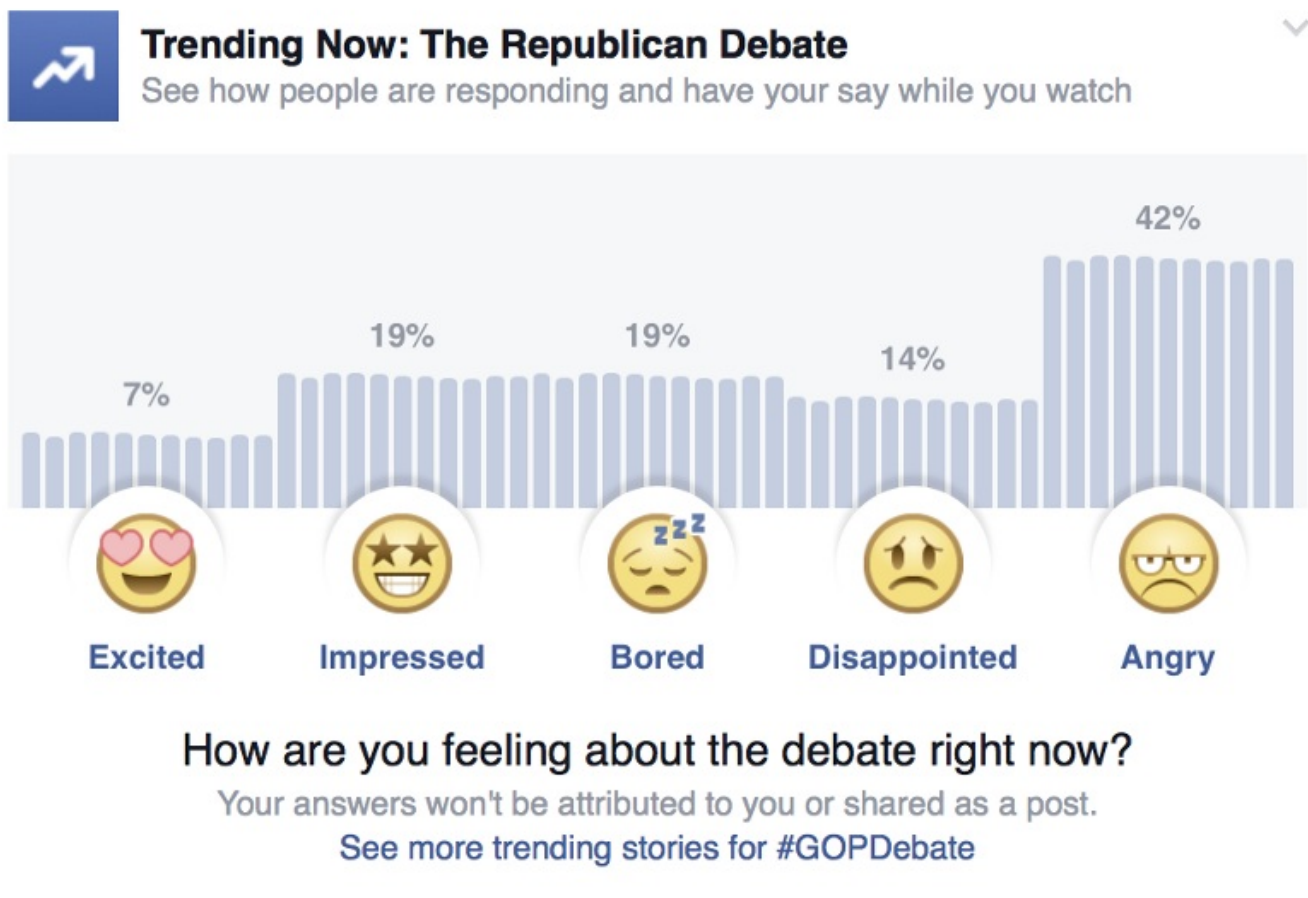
Trending Now: The Republican Debate
See how people are responding and have your say while you watch

7%
19%
19%
14%
42%

Excited
Impressed
Bored
Disappointed
Angry

How are you feeling about the debate right now?
Your answers won't be attributed to you or shared as a post.
See more trending stories for #GOPDebate